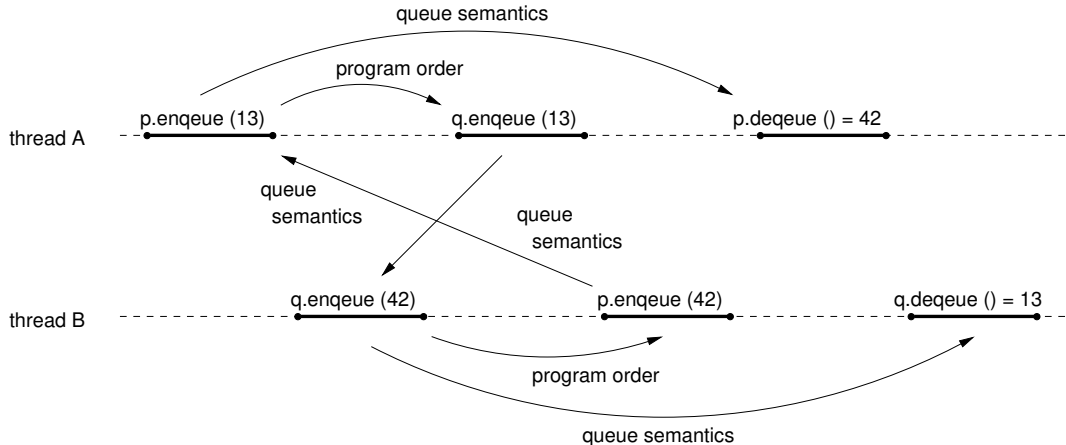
queue semantics

program order

p.enqeue (13)

q.enqeue (13)

p.deqeue () = 42

thread A

queue semantics

queue semantics

q.enqeue (42)

p.enqeue (42)

q.deqeue () = 13

thread B

program order

queue semantics